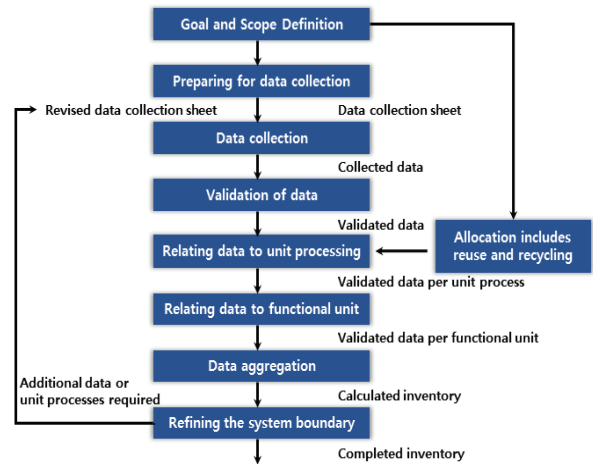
Goal and Scope Definition

Preparing for data collection

Revised data collection sheet

Data collection sheet

Data collection

Collected data

Validation of data

Validated data

Relating data to unit processing

Allocation includes reuse and recycling

Validated data per unit process

Relating data to functional unit

Validated data per functional unit

Data aggregation

Additional data or unit processes required

Calculated inventory

Refining the system boundary

Completed inventory